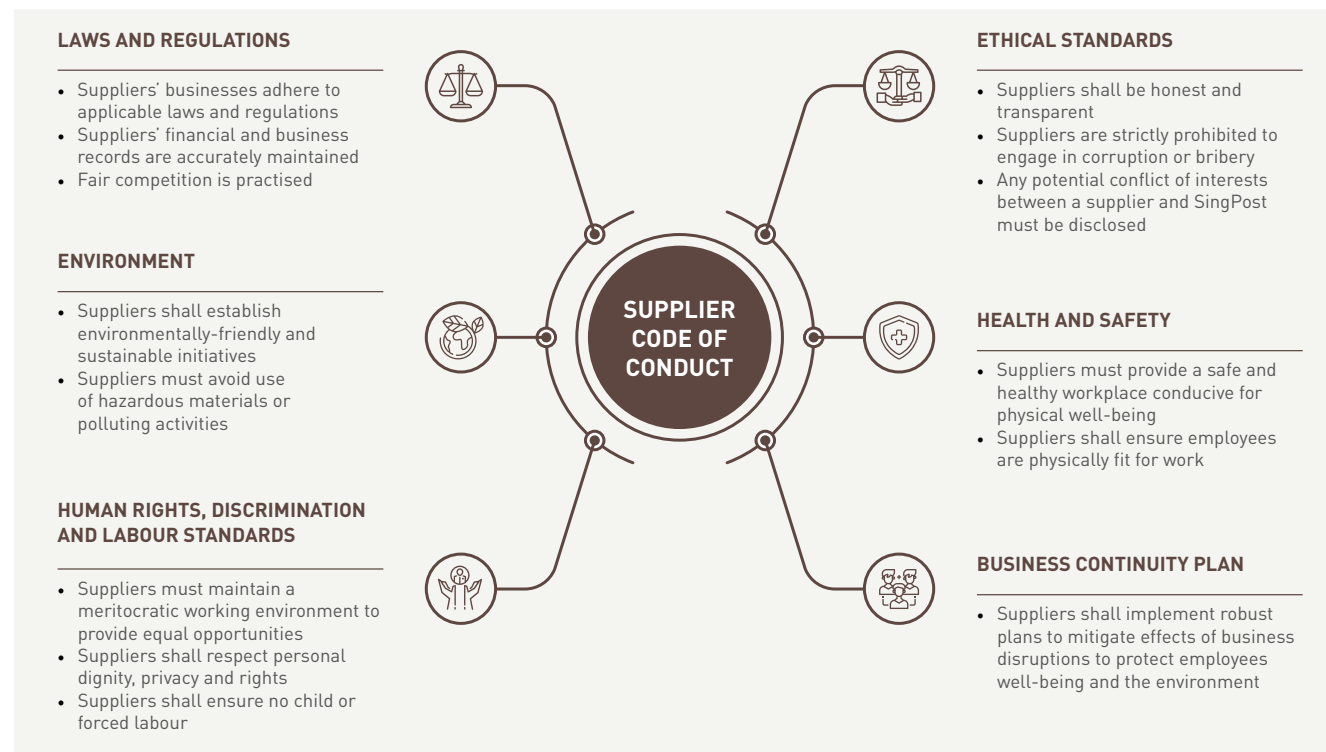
LAWS AND REGULATIONS

- Suppliers' businesses adhere to applicable laws and regulations
- Suppliers' financial and business records are accurately maintained
- Fair competition is practised

ENVIRONMENT

- Suppliers shall establish environmentally-friendly and sustainable initiatives
- Suppliers must avoid use of hazardous materials or polluting activities

HUMAN RIGHTS, DISCRIMINATION AND LABOUR STANDARDS

- Suppliers must maintain a meritocratic working environment to provide equal opportunities
- Suppliers shall respect personal dignity, privacy and rights
- Suppliers shall ensure no child or forced labour

SUPPLIER CODE OF CONDUCT

ETHICAL STANDARDS

- Suppliers shall be honest and transparent
- Suppliers are strictly prohibited to engage in corruption or bribery
- Any potential conflict of interests between a supplier and SingPost must be disclosed

HEALTH AND SAFETY

- Suppliers must provide a safe and healthy workplace conducive for physical well-being
- Suppliers shall ensure employees are physically fit for work

BUSINESS CONTINUITY PLAN

- Suppliers shall implement robust plans to mitigate effects of business disruptions to protect employees well-being and the environment